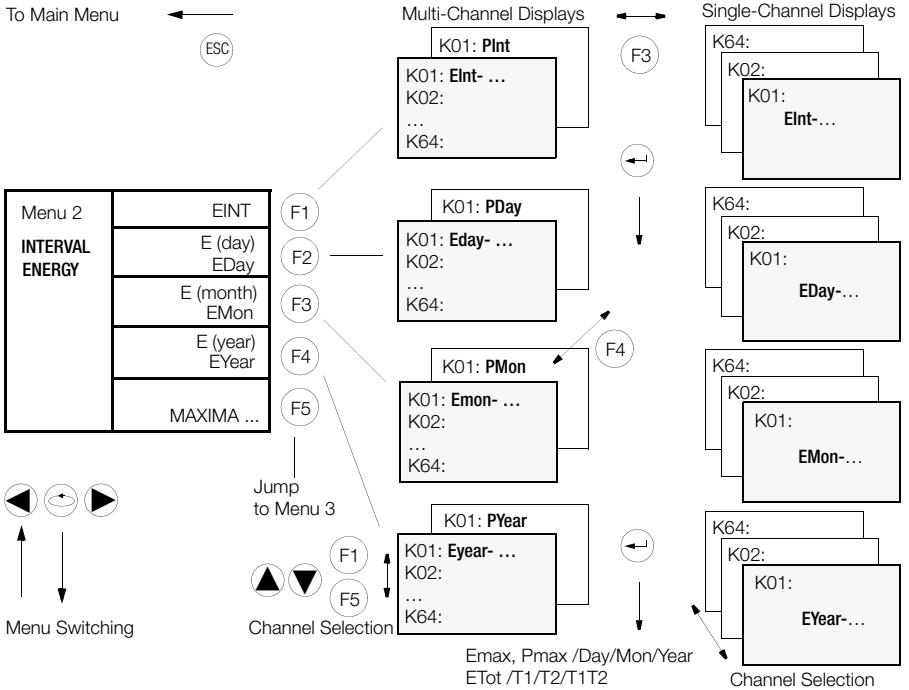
To Main Menu

ESC

Multi-Channel Displays

Single-Channel Displays

K01: PInt

K01: EInt- …
K02:
…
K64:

F3

K64:
K02:
K01:
EInt-…

Menu 2

INTERVAL ENERGY

EINT

E (day) EDay

E (month) EMon

E (year) EYear

MAXIMA ...

F1

F2

F3

F4

F5

K01: PDay

K01: Eday- …
K02:
…
K64:

K64:
K02:
K01:
EDay-…

F4

K01: PMon

K01: Emon- …
K02:
…
K64:

K64:
K02:
K01:
EMon-…

Jump to Menu 3

K01: PYear

K01: Eyear- …
K02:
…
K64:

F1

F5

K64:
K02:
K01:
EYear-…

Menu Switching

Channel Selection

Emax, Pmax /Day/Mon/Year
ETot /T1/T2/T1T2

Channel Selection